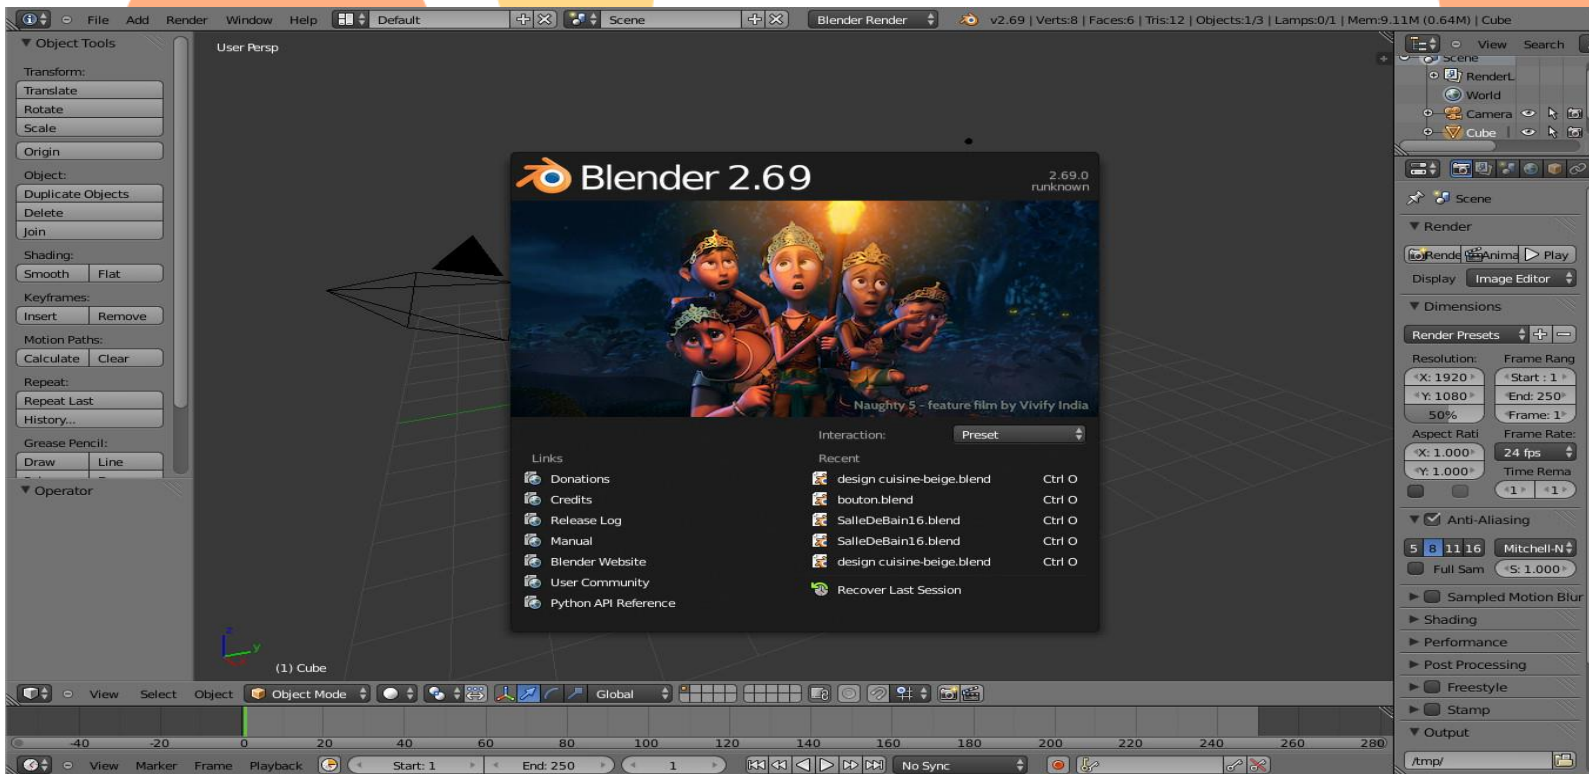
File Add Render Window Help Default Scene Blender Render v2.69 | Verts:8 | Faces:6 | Tris:12 | Objects:1/3 | Lamps:0/1 | Mem:9.11M (0.64M) | Cube

Object Tools
Transform:
Translate
Rotate
Scale
Origin
Object:
Duplicate Objects
Delete
Join
Shading:
Smooth Flat
Keyframes:
Insert Remove
Motion Paths:
Calculate Clear
Repeat:
Repeat Last
History...
Grease Pencil:
Draw Line
Operator

User Persp

Blender 2.69
2.69.0
runknown
Naughty 5 - feature film by Vivify India
Interaction: Preset
Links
Donations
Credits
Release Log
Manual
Blender Website
User Community
Python API Reference
Recent
design cuisine-beige.blend Ctrl O
bouton.blend Ctrl O
SalleDeBain16.blend Ctrl O
SalleDeBain16.blend Ctrl O
design cuisine-beige.blend Ctrl O
Recover Last Session

(1) Cube

View Select Object Object Mode Global

-40 -20 0 20 40 60 80 100 120 140 160 180 200 220 240 260 280
View Marker Frame Playback Start: 1 End: 250 1 No Sync

View Search
Scene
RenderL
World
Camera
Cube

Scene
Render
Rende Anima Play
Display Image Editor
Dimensions
Render Presets
Resolution: Frame Rang
X: 1920 Start : 1
Y: 1080 End: 250
50% Frame: 1
Aspect Rati Frame Rate:
X: 1.000 24 fps
Y: 1.000 Time Rema
1 1
Anti-Aliasing
5 8 11 16 Mitchell-N
Full Sam S: 1.000
Sampled Motion Blur
Shading
Performance
Post Processing
Freestyle
Stamp
Output
/tmp/